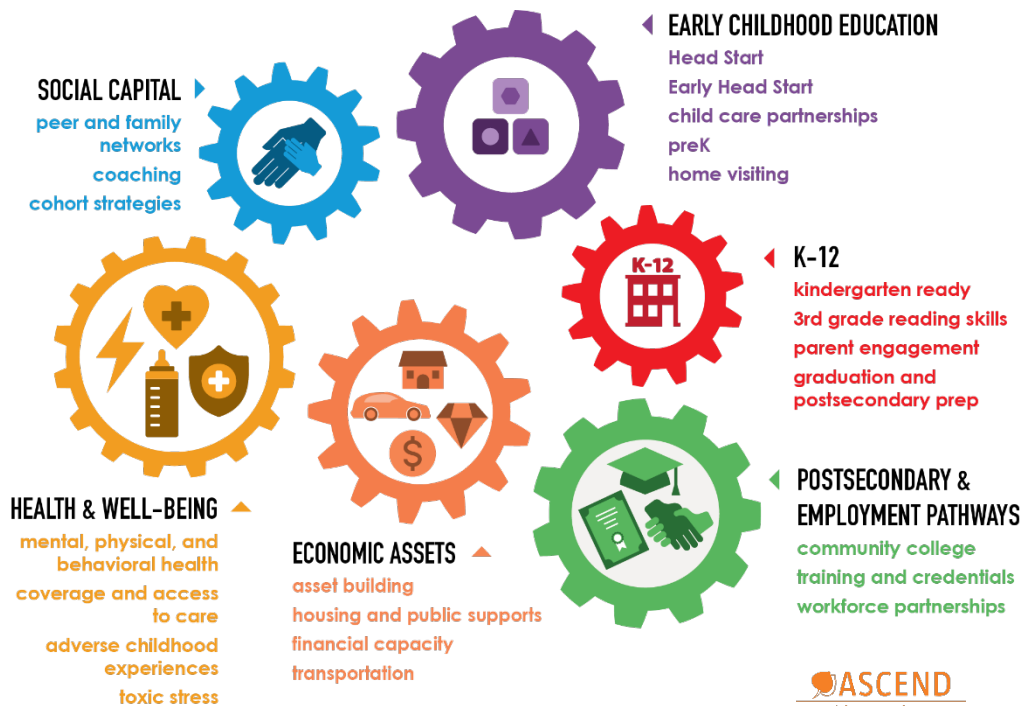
SOCIAL CAPITAL
peer and family networks
coaching
cohort strategies

EARLY CHILDHOOD EDUCATION
Head Start
Early Head Start
child care partnerships
preK
home visiting

K-12

K-12
kindergarten ready
3rd grade reading skills
parent engagement
graduation and postsecondary prep

HEALTH & WELL-BEING
mental, physical, and behavioral health
coverage and access to care
adverse childhood experiences
toxic stress

ECONOMIC ASSETS
asset building
housing and public supports
financial capacity
transportation

POSTSECONDARY & EMPLOYMENT PATHWAYS
community college
training and credentials
workforce partnerships

ASCEND